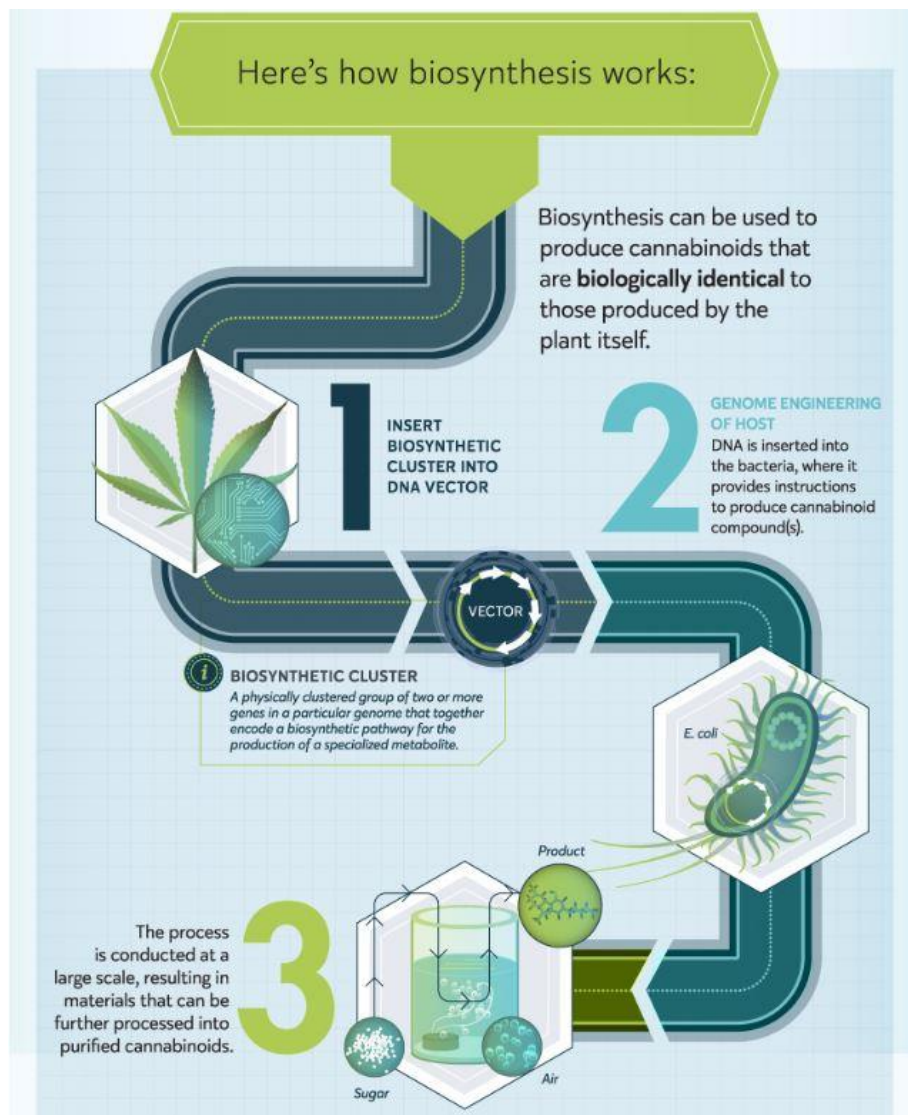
Here's how biosynthesis works:

Biosynthesis can be used to produce cannabinoids that are **biologically identical** to those produced by the plant itself.

1

INSERT BIOSYNTHETIC CLUSTER INTO DNA VECTOR

2

GENOME ENGINEERING OF HOST

DNA is inserted into the bacteria, where it provides instructions to produce cannabinoid compound(s).

VECTOR

i

BIOSYNTHETIC CLUSTER

*A physically clustered group of two or more genes in a particular genome that together encode a biosynthetic pathway for the production of a specialized metabolite.*

*E. coli*

*Product*

3

The process is conducted at a large scale, resulting in materials that can be further processed into purified cannabinoids.

*Sugar*

*Air*